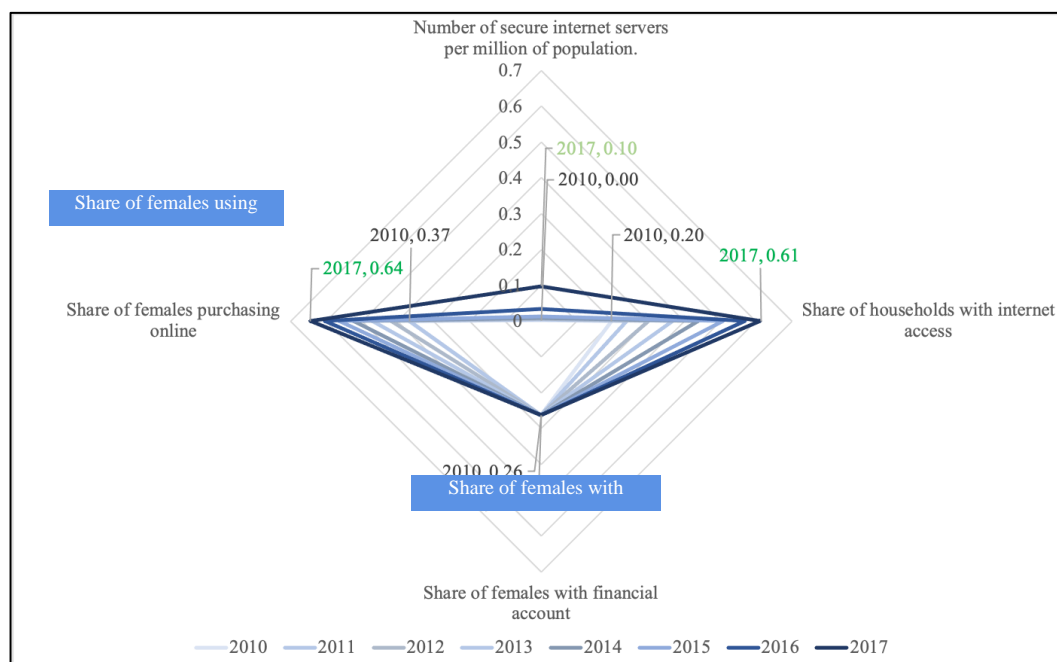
Number of secure internet servers per million of population.

0.7
0.6
0.5
0.4
0.3
0.2
0.1
0

2017, 0.10
2010, 0.00

Share of females using

2010, 0.37
2010, 0.20
2017, 0.61
2017, 0.64

Share of females purchasing online

Share of households with internet access

2010, 0.26

Share of females with

Share of females with financial account

2010 2011 2012 2013 2014 2015 2016 2017